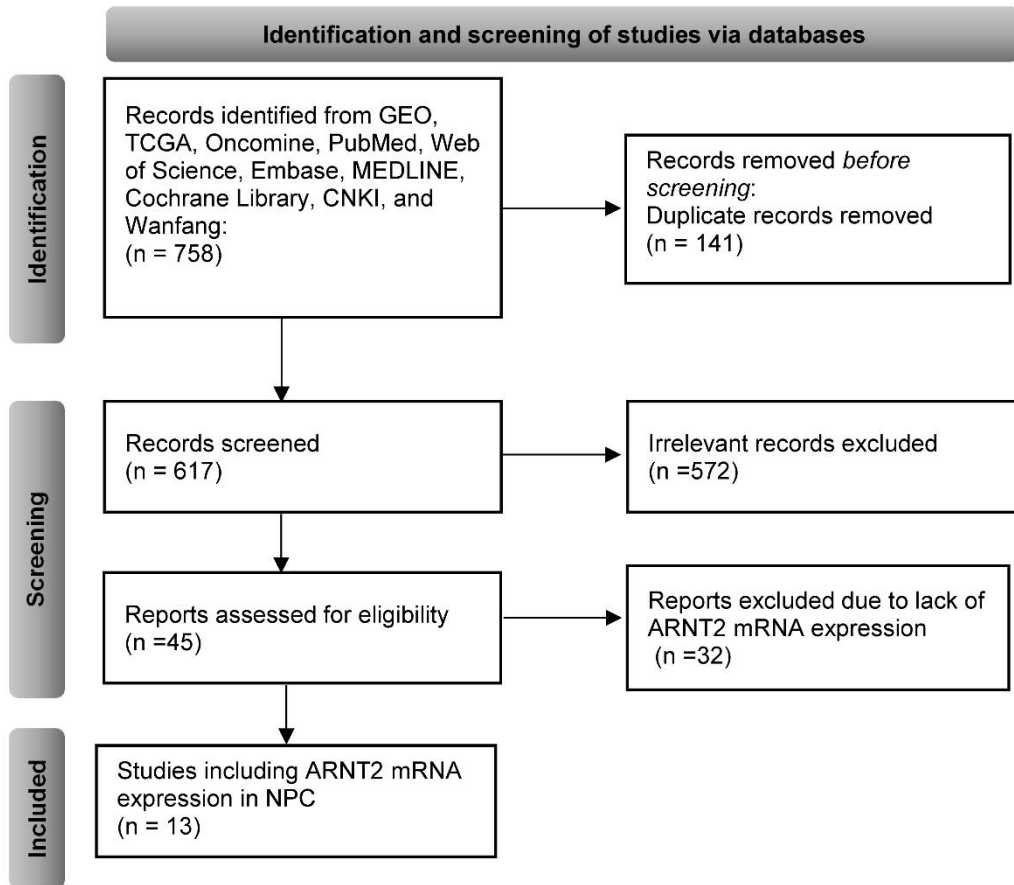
Identification and screening of studies via databases

Identification

Records identified from GEO, TCGA, Oncomine, PubMed, Web of Science, Embase, MEDLINE, Cochrane Library, CNKI, and Wanfang:
(n = 758)

Records removed *before screening*:
Duplicate records removed
(n = 141)

Screening

Records screened
(n = 617)

Irrelevant records excluded
(n =572)

Reports assessed for eligibility
(n =45)

Reports excluded due to lack of ARNT2 mRNA expression
(n =32)

Included

Studies including ARNT2 mRNA expression in NPC
(n = 13)